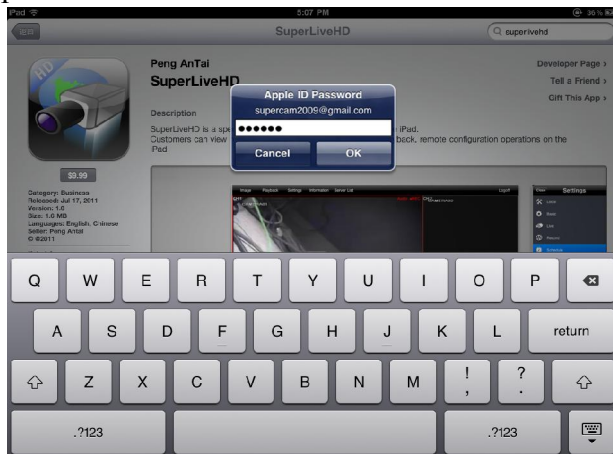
iPad 5:07 PM 36 %

SuperLiveHD

superlivehd

Peng AnTai
SuperLiveHD

Developer Page >
Tell a Friend >
Gift This App >

Description

SuperLiveHD is a spe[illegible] iPad. Customers can view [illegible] back, remote configuration operations on the iPad

Apple ID Password
supercam2009@gmail.com
●●●●●●
Cancel OK

$9.99

Category: Business
Released: Jul 17, 2011
Version: 1.0
Size: 1.0 MB
Languages: English, Chinese
Seller: Peng AnTai
© 2011

Settings

Q W E R T Y U I O P
A S D F G H J K L return
Z X C V B N M ! , ? .
.?123 .?123